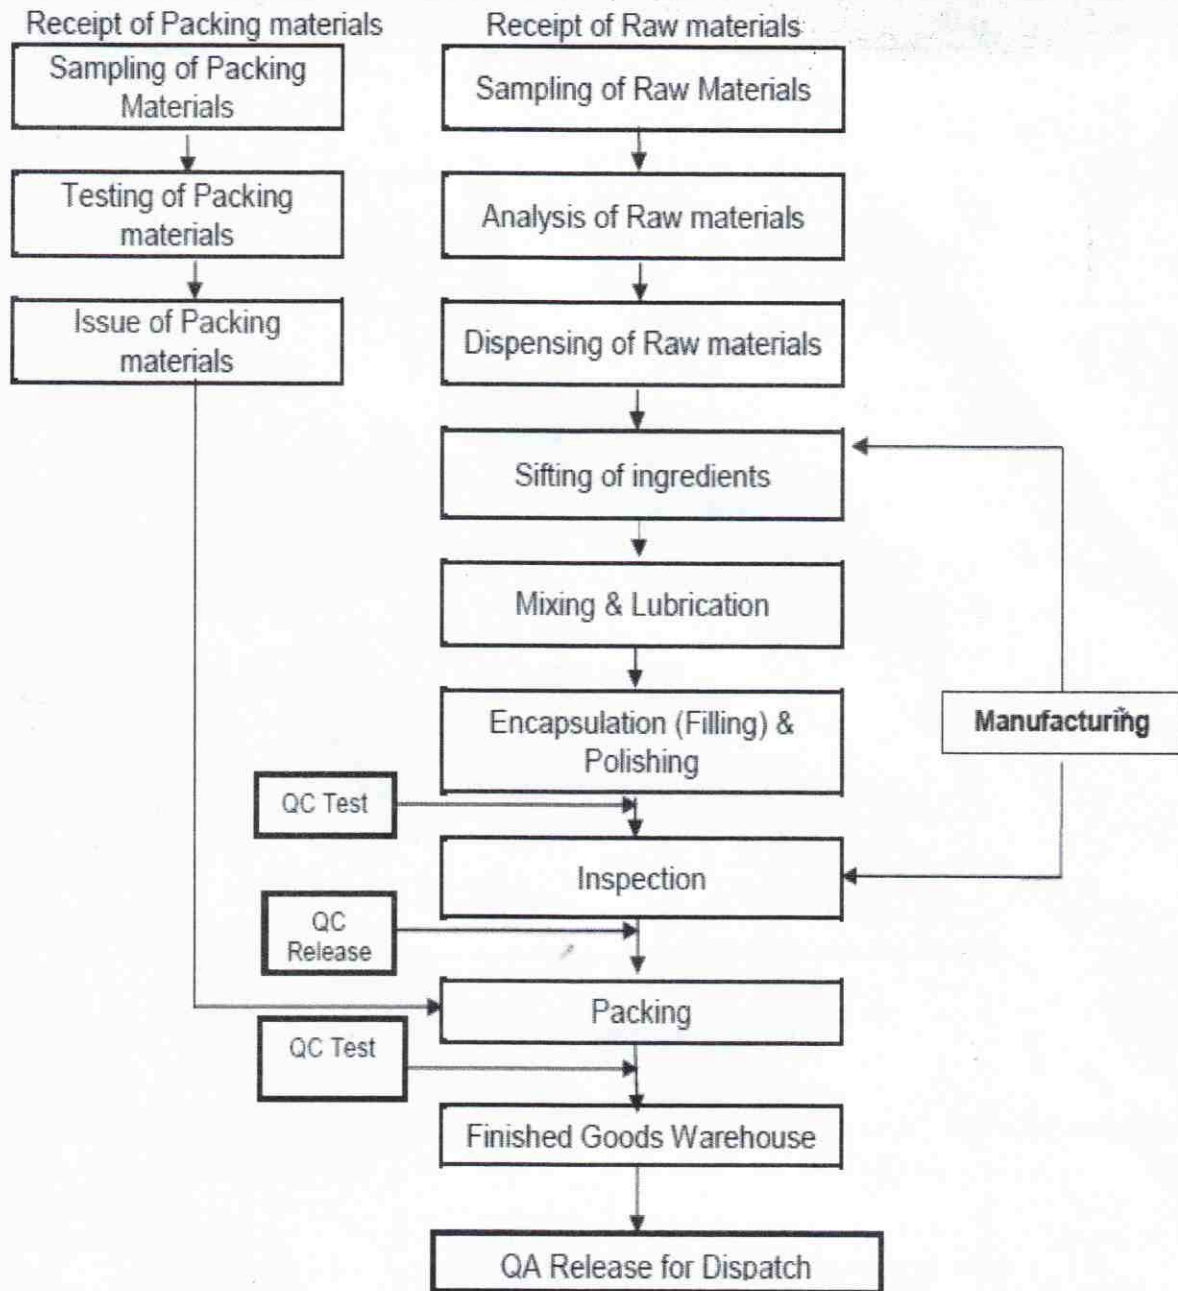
Receipt of Packing materials

Sampling of Packing Materials

Testing of Packing materials

Issue of Packing materials

Receipt of Raw materials

Sampling of Raw Materials

Analysis of Raw materials

Dispensing of Raw materials

Sifting of ingredients

Mixing & Lubrication

Encapsulation (Filling) & Polishing

Manufacturing

QC Test

Inspection

QC Release

Packing

QC Test

Finished Goods Warehouse

QA Release for Dispatch